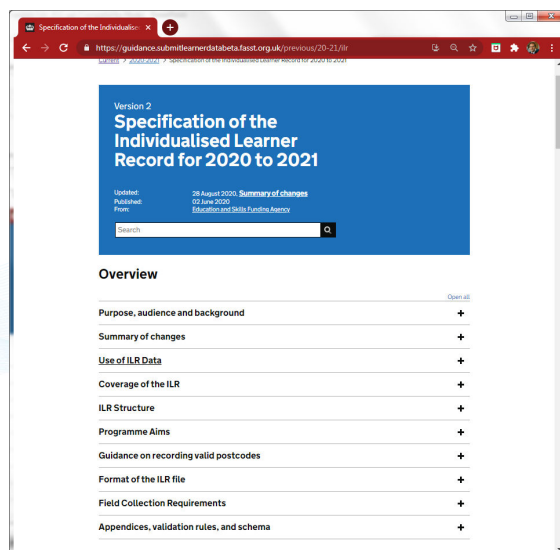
Specification of the Individualise ×

https://guidance.submitlearnerdatabeta.fasst.org.uk/previous/20-21/ilr

Current > 2020-2021 > Specification of the Individualised Learner Record for 2020 to 2021

Version 2
Specification of the Individualised Learner Record for 2020 to 2021

Updated: 28 August 2020, Summary of changes
Published: 02 June 2020
From: Education and Skills Funding Agency

Search

Overview

Open all

Purpose, audience and background +

Summary of changes +

Use of ILR Data +

Coverage of the ILR +

ILR Structure +

Programme Aims +

Guidance on recording valid postcodes +

Format of the ILR file +

Field Collection Requirements +

Appendices, validation rules, and schema +